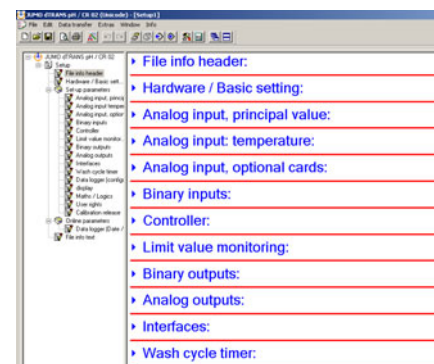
JUMO dTRANS pH / CR 02 (Unicode) - [Setup1]

File Edit Data transfer Extras Window Info

JUMO dTRANS pH / CR 02
Setup
File info header
Hardware / Basic sett...
Setup parameters
Analog input, princip
Analog input temper
Analog input, option
Binary inputs
Controller
Limit value monitor
Binary outputs
Analog outputs
Interfaces
Wash cycle timer
Data logger (config
display
Maths / Logics
User rights
Calibration release
Online parameters
Data logger (Date /
File info text

File info header:

Hardware / Basic setting:

Analog input, principal value:

Analog input: temperature:

Analog input, optional cards:

Binary inputs:

Controller:

Limit value monitoring:

Binary outputs:

Analog outputs:

Interfaces:

Wash cycle timer: